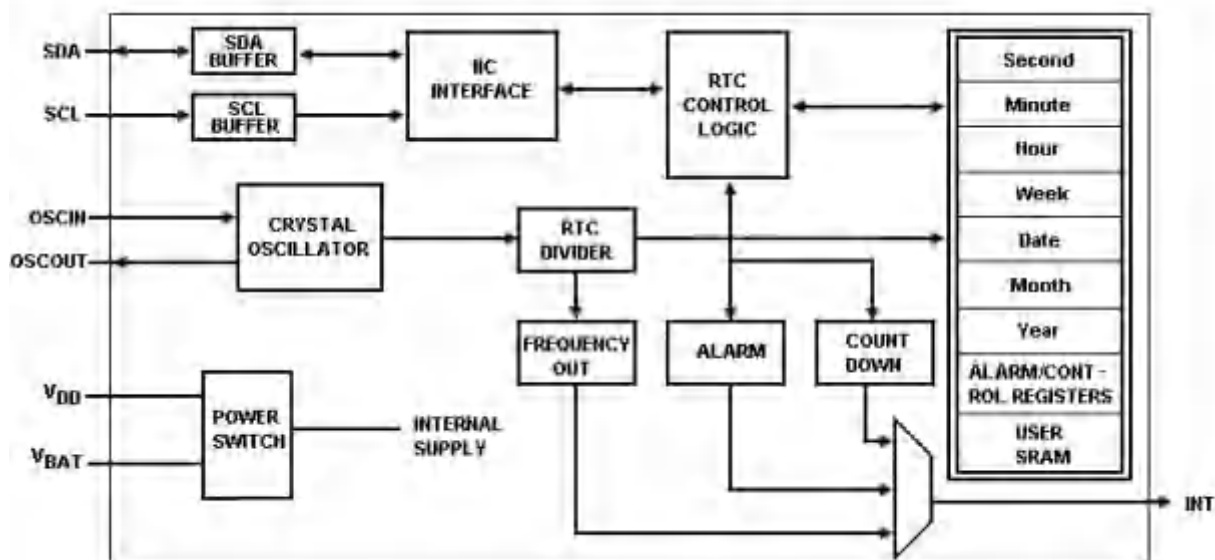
SDA
SCL
SDA BUFFER
SCL BUFFER
IIC INTERFACE
RTC CONTROL LOGIC
Second
Minute
Hour
Week
Date
Month
Year
ALARM/CONTROL REGISTERS
USER SRAM
OSCIN
OSCOUT
CRYSTAL OSCILLATOR
RTC DIVIDER
FREQUENCY OUT
ALARM
COUNT DOWN
$V_{DD}$
$V_{BAT}$
POWER SWITCH
INTERNAL SUPPLY
INT